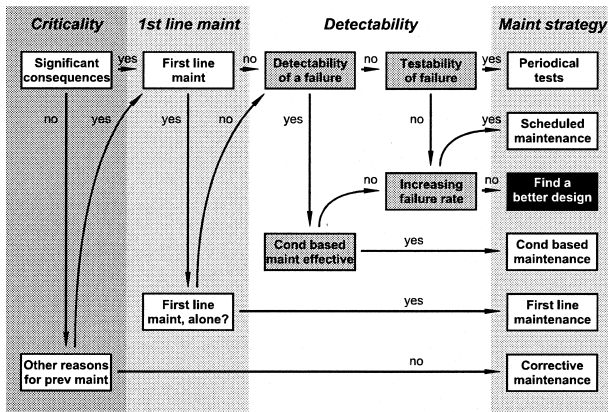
Criticality

1st line maint

Detectability

Maint strategy

Significant consequences

yes

First line maint

no

Detectability of a failure

no

Testability of failure

yes

Periodical tests

no

yes

yes

no

yes

no

yes

Scheduled maintenance

no

Increasing failure rate

no

Find a better design

Cond based maint effective

yes

Cond based maintenance

First line maint, alone?

yes

First line maintenance

Other reasons for prev maint

no

Corrective maintenance